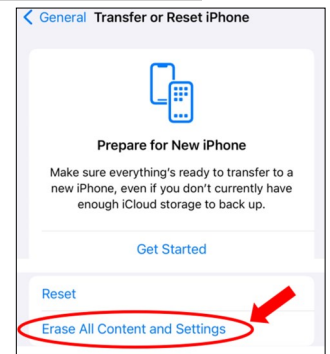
< General Transfer or Reset iPhone

Prepare for New iPhone

Make sure everything's ready to transfer to a new iPhone, even if you don't currently have enough iCloud storage to back up.

Get Started

Reset

Erase All Content and Settings